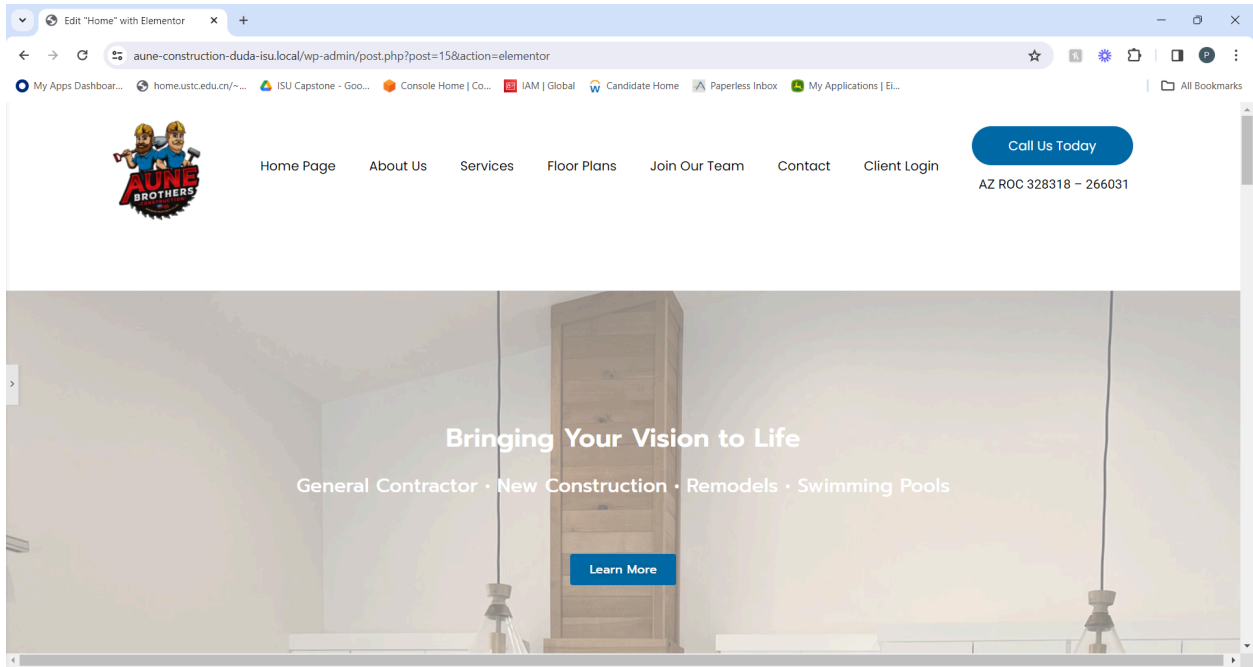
Edit "Home" with Elementor

aune-construction-duda-isu.local/wp-admin/post.php?post=15&action=elementor

My Apps Dashboar... home.ustc.edu.cn/~... ISU Capstone - Goo... Console Home | Co... IAM | Global Candidate Home Paperless Inbox My Applications | Ei... All Bookmarks

AUNE BROTHERS

Home Page About Us Services Floor Plans Join Our Team Contact Client Login

Call Us Today

AZ ROC 328318 – 266031

Bringing Your Vision to Life

General Contractor • New Construction • Remodels • Swimming Pools

Learn More